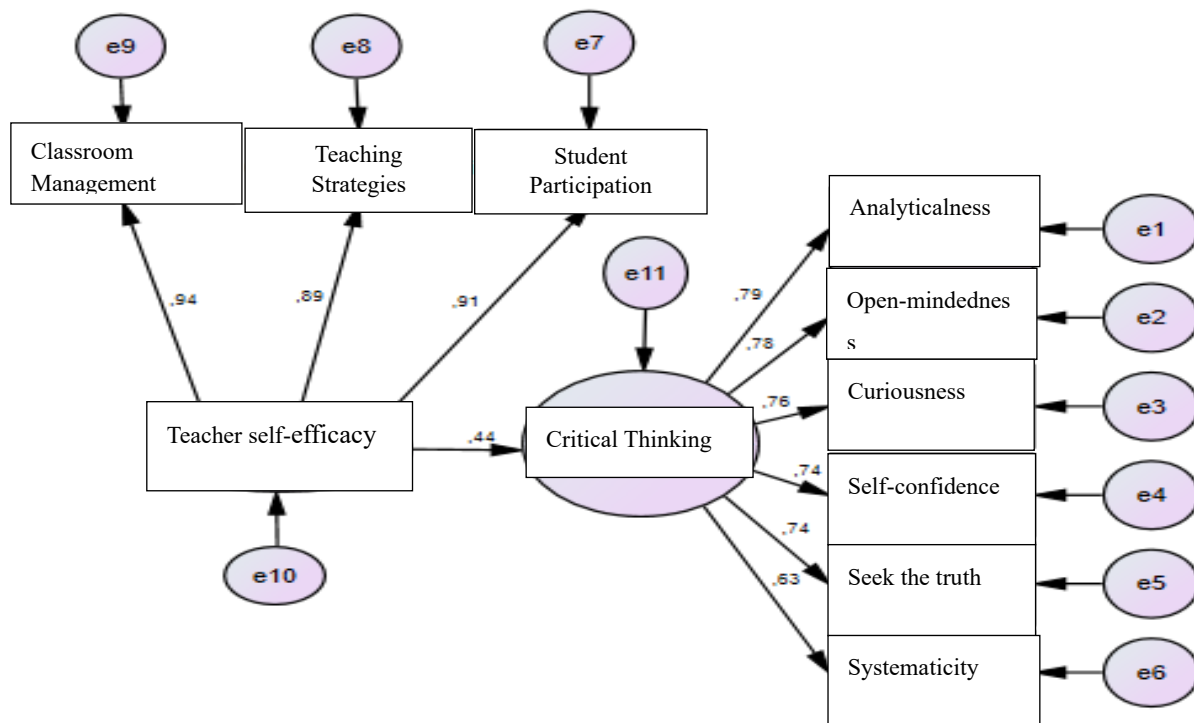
e9

e8

e7

Classroom Management

Teaching Strategies

Student Participation

,94

,89

,91

Teacher self-efficacy

e10

,44

e11

Critical Thinking

,79

,78

,76

,74

,74

,63

Analyticalness

Open-mindednes s

Curiousness

Self-confidence

Seek the truth

Systematicity

e1

e2

e3

e4

e5

e6